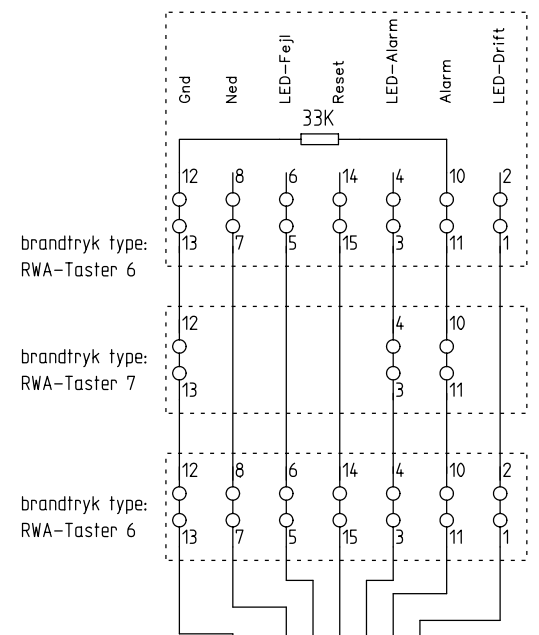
Gnd
Ned
LED-Fejl
Reset
LED-Alarm
Alarm
LED-Drift

33K

12 8 6 14 4 10 2
13 7 5 15 3 11 1

brandtryk type:
RWA-Taster 6

12 4 10
13 3 11

brandtryk type:
RWA-Taster 7

12 8 6 14 4 10 2
13 7 5 15 3 11 1

brandtryk type:
RWA-Taster 6